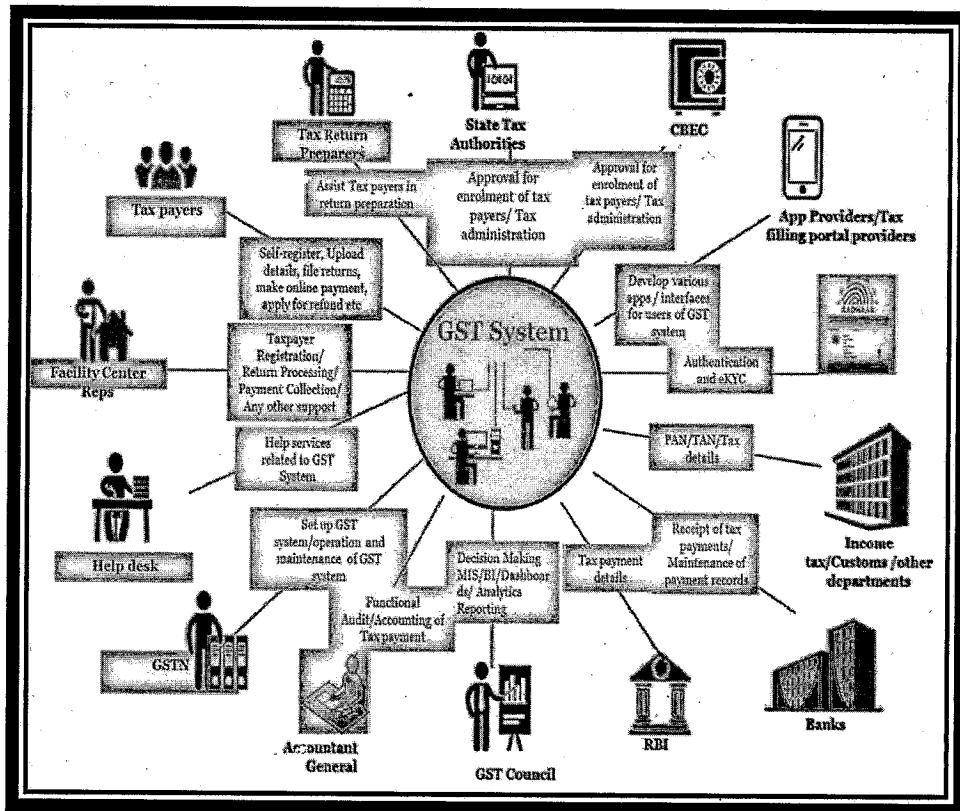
Tax Return Preparers

State Tax Authorities

CBEC

Assist Tax payers in return preparation

Approval for enrolment of tax payers/ Tax administration

Approval for enrolment of tax payers/ Tax administration

App Providers/Tax filling portal providers

Tax payers

Self-register, Upload details, file returns, make online payment, apply for refund etc

Develop various apps / interfaces for users of GST system

GST System

AADHAAR

Authentication and eKYC

Facility Center Reps

Taxpayer Registration/ Return Processing/ Payment Collection/ Any other support

Help services related to GST System

PAN/TAN/Tax details

Help desk

Set up GST system/operation and maintenance of GST system

Decision Making MIS/BI/Dashboards/ Analytics Reporting

Tax payment details

Receipt of tax payments/ Maintenance of payment records

Income tax/Customs /other departments

Functional Audit/Accounting of Tax payment

GSTN

Accountant General

GST Council

RBI

Banks